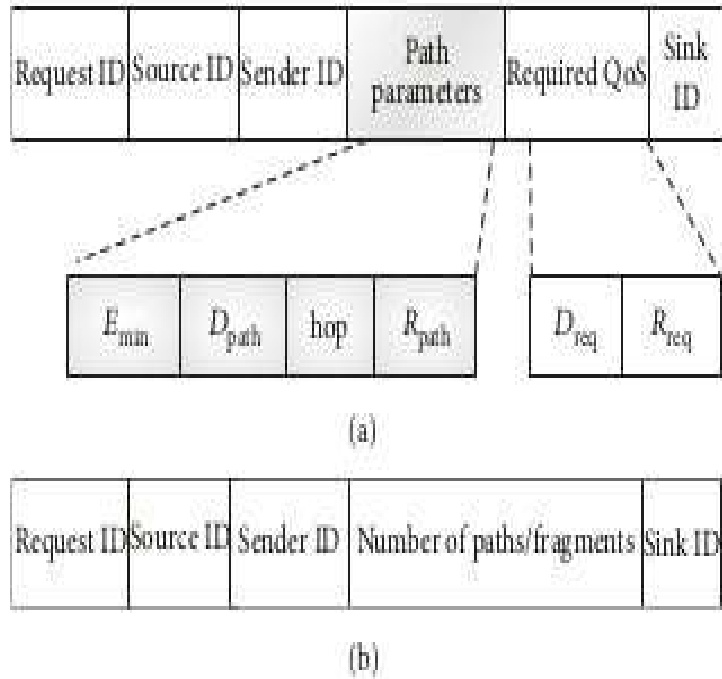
| Request ID | Source ID | Sender ID | Path parameters | Required QoS | Sink ID |
|---|---|---|---|---|---|

| $E_{min}$ | $D_{path}$ | hop | $R_{path}$ |
|---|---|---|---|

| $D_{req}$ | $R_{req}$ |
|---|---|

(a)

| Request ID | Source ID | Sender ID | Number of paths/fragments | Sink ID |
|---|---|---|---|---|

(b)